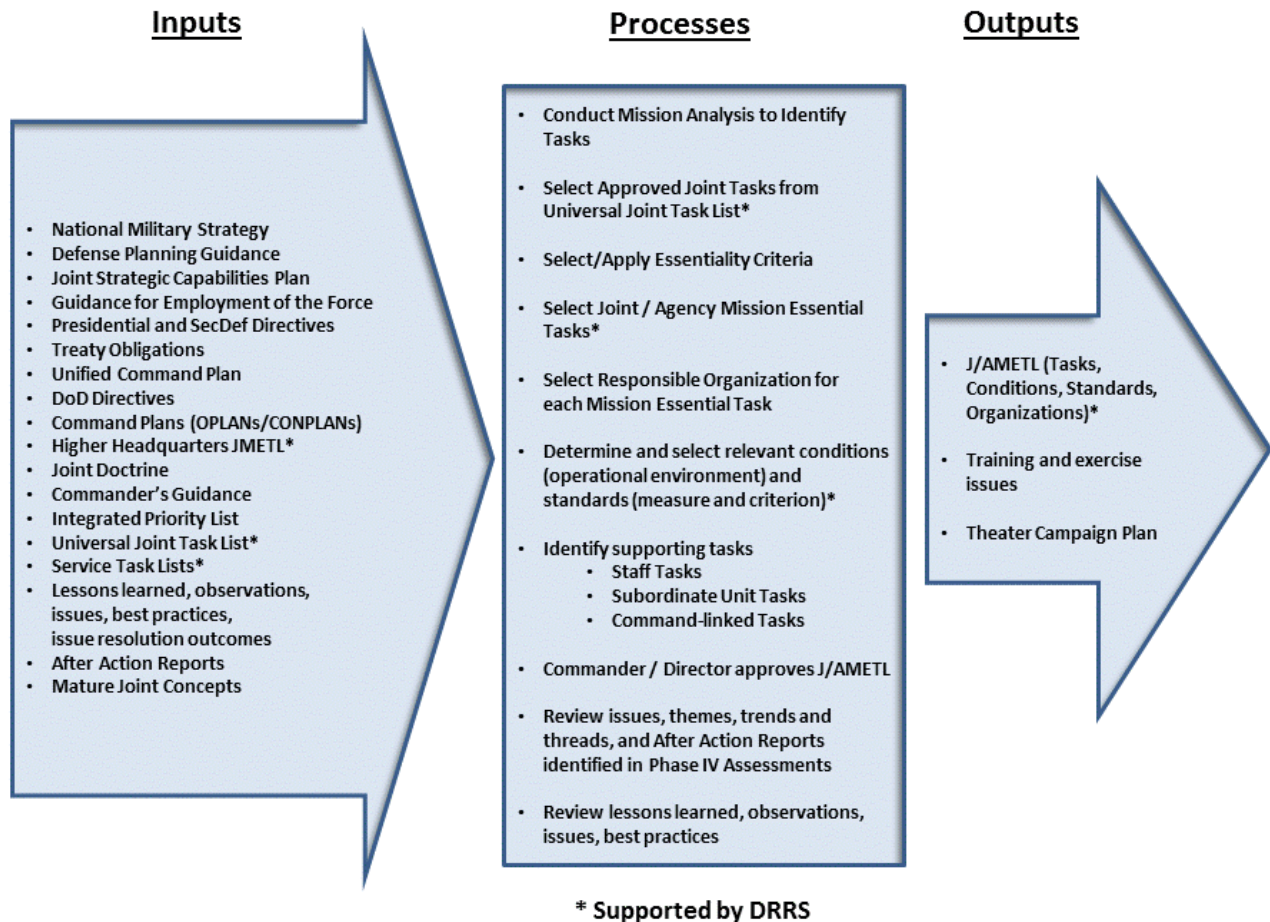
Inputs

Processes

Outputs

- National Military Strategy
- Defense Planning Guidance
- Joint Strategic Capabilities Plan
- Guidance for Employment of the Force
- Presidential and SecDef Directives
- Treaty Obligations
- Unified Command Plan
- DoD Directives
- Command Plans (OPLANs/CONPLANs)
- Higher Headquarters JMETL*
- Joint Doctrine
- Commander’s Guidance
- Integrated Priority List
- Universal Joint Task List*
- Service Task Lists*
- Lessons learned, observations, issues, best practices, issue resolution outcomes
- After Action Reports
- Mature Joint Concepts

- Conduct Mission Analysis to Identify Tasks
- Select Approved Joint Tasks from Universal Joint Task List*
- Select/Apply Essentiality Criteria
- Select Joint / Agency Mission Essential Tasks*
- Select Responsible Organization for each Mission Essential Task
- Determine and select relevant conditions (operational environment) and standards (measure and criterion)*
- Identify supporting tasks
  - Staff Tasks
  - Subordinate Unit Tasks
  - Command-linked Tasks
- Commander / Director approves J/AMETL
- Review issues, themes, trends and threads, and After Action Reports identified in Phase IV Assessments
- Review lessons learned, observations, issues, best practices

- J/AMETL (Tasks, Conditions, Standards, Organizations)*
- Training and exercise issues
- Theater Campaign Plan

* Supported by DRRS